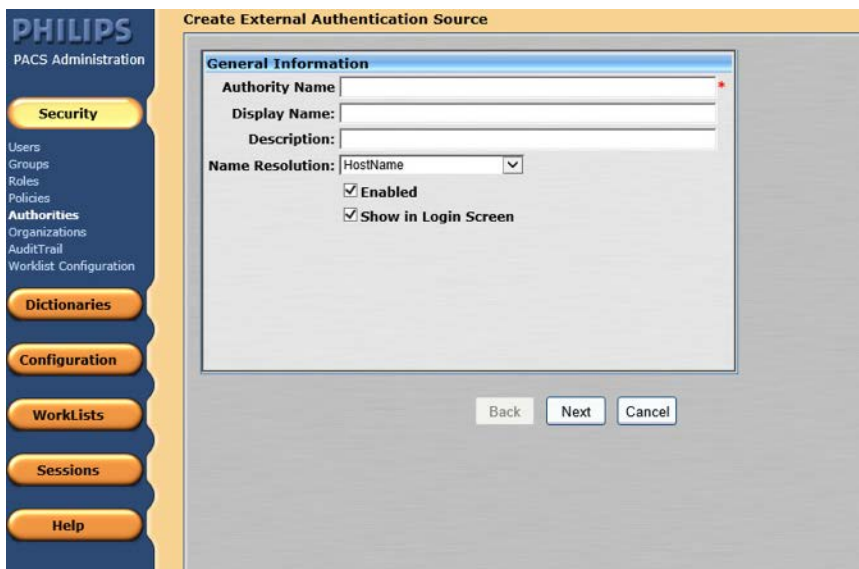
PHILIPS
PACS Administration

Security

Users
Groups
Roles
Policies
Authorities
Organizations
AuditTrail
Worklist Configuration

Dictionaries

Configuration

WorkLists

Sessions

Help

Create External Authentication Source

General Information

Authority Name *

Display Name:

Description:

Name Resolution: HostName

Enabled

Show in Login Screen

Back Next Cancel